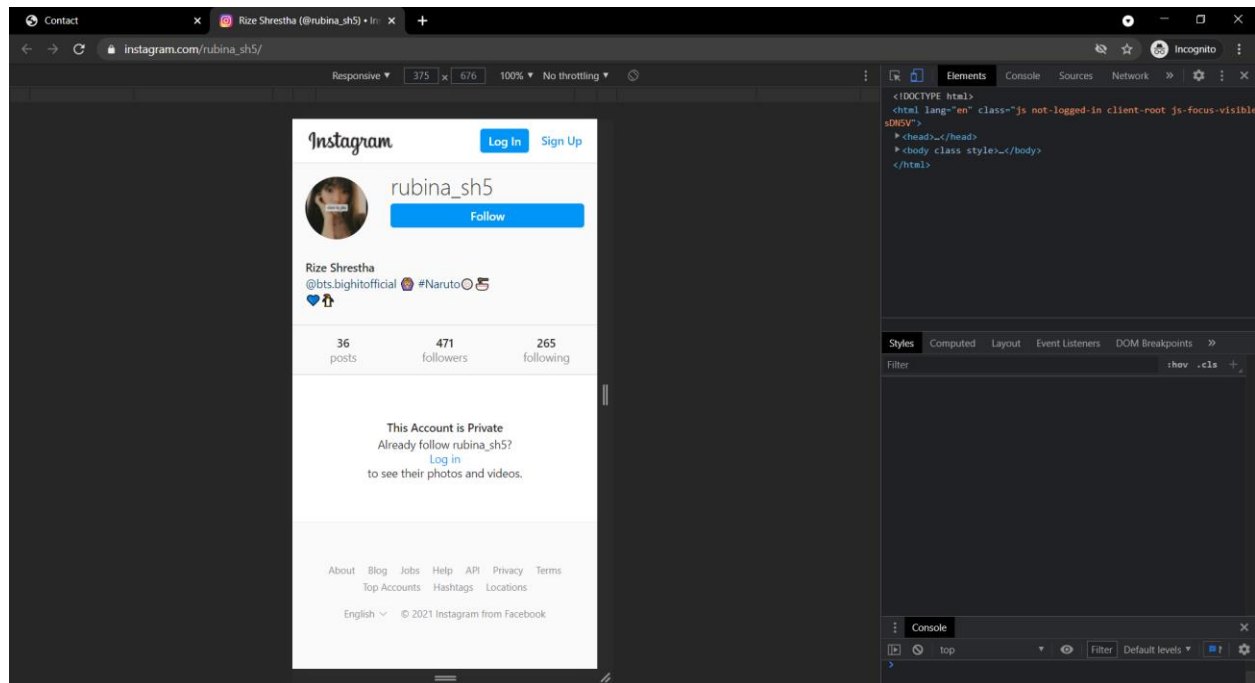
Contact
Rize Shrestha (@rubina_sh5) • In
instagram.com/rubina_sh5/
Incognito
Responsive ▼ 375 x 676 100% ▼ No throttling ▼

Elements Console Sources Network »
<!DOCTYPE html>
<html lang="en" class="js not-logged-in client-root js-focus-visible sDN5V">
▶<head>…</head>
▶<body class style>…</body>
</html>

Instagram
Log In
Sign Up
rubina_sh5
Follow
Rize Shrestha
@bts.bighitofficial 🧑 #Naruto
💙

| 36 | 471 | 265 |
|---|---|---|
| posts | followers | following |

This Account is Private
Already follow rubina_sh5?
Log in
to see their photos and videos.

About Blog Jobs Help API Privacy Terms Top Accounts Hashtags Locations
English © 2021 Instagram from Facebook

Styles Computed Layout Event Listeners DOM Breakpoints »
Filter
:hov .cls +

Console
top
Filter Default levels ▼